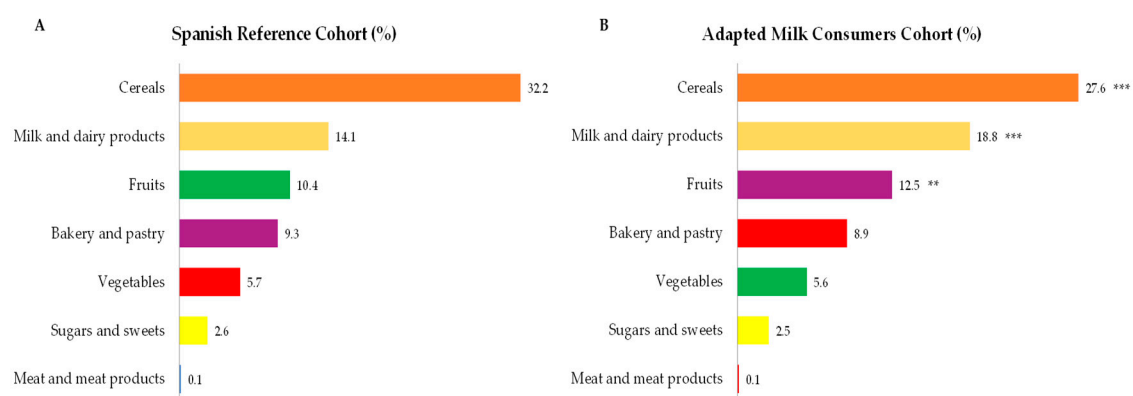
A

Spanish Reference Cohort (%)

| | |
|---|---|
| Cereals | 32.2 |
| Milk and dairy products | 14.1 |
| Fruits | 10.4 |
| Bakery and pastry | 9.3 |
| Vegetables | 5.7 |
| Sugars and sweets | 2.6 |
| Meat and meat products | 0.1 |

B

Adapted Milk Consumers Cohort (%)

| | |
|---|---|
| Cereals | 27.6 *** |
| Milk and dairy products | 18.8 *** |
| Fruits | 12.5 ** |
| Bakery and pastry | 8.9 |
| Vegetables | 5.6 |
| Sugars and sweets | 2.5 |
| Meat and meat products | 0.1 |